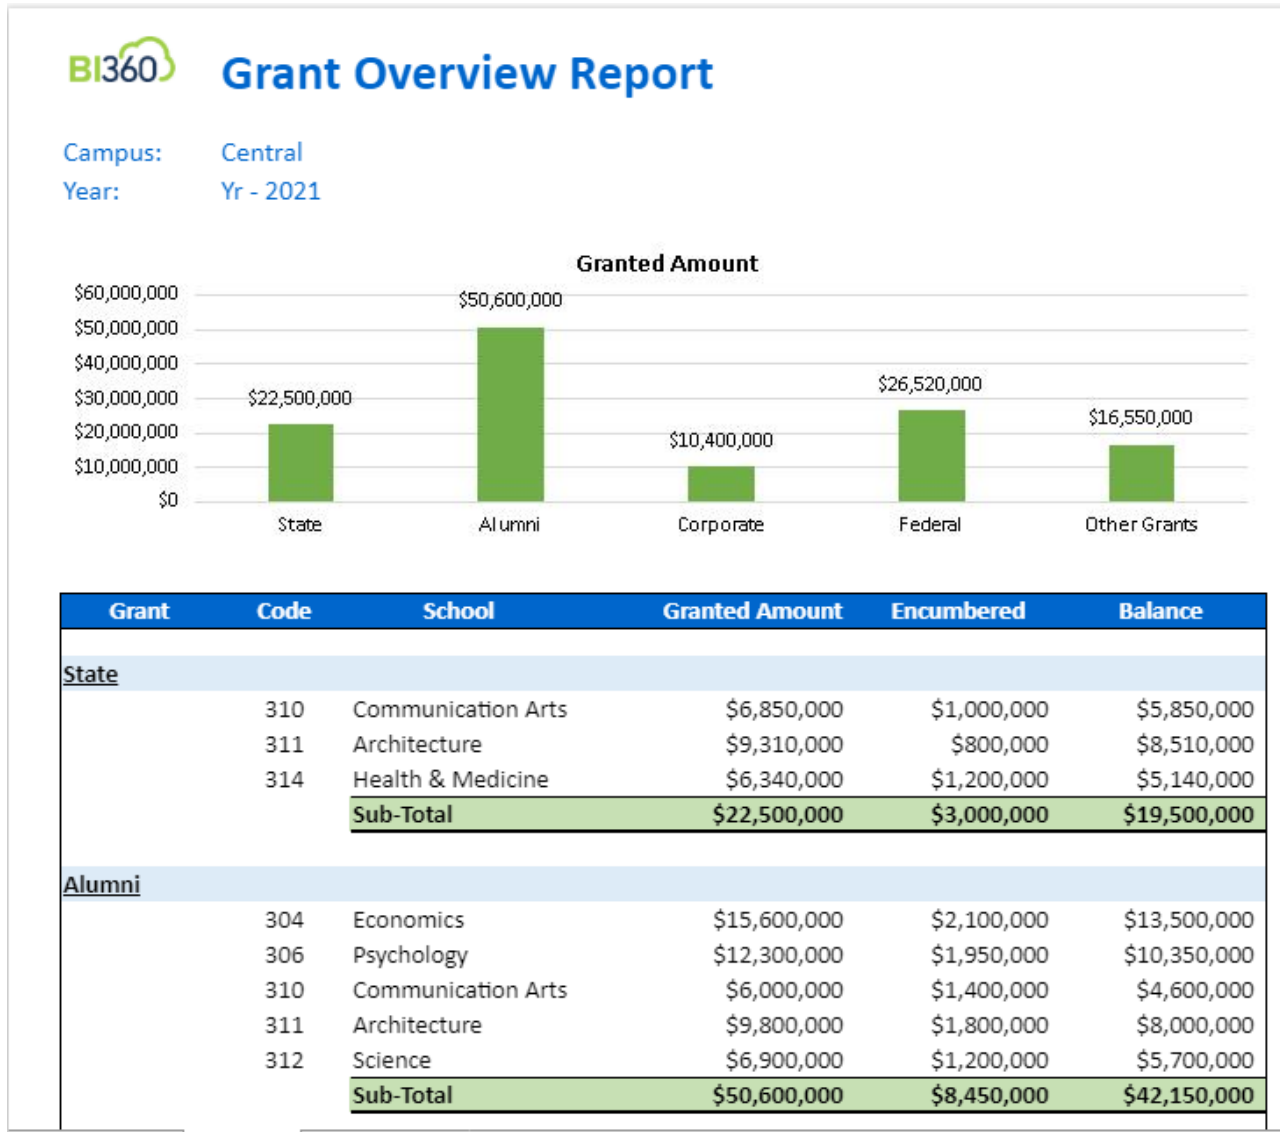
BI360

Grant Overview Report

Campus: Central
Year: Yr - 2021

Granted Amount

$60,000,000
$50,000,000
$40,000,000
$30,000,000
$20,000,000
$10,000,000
$0

$22,500,000
$50,600,000
$10,400,000
$26,520,000
$16,550,000

State
Alumni
Corporate
Federal
Other Grants

| Grant | Code | School | Granted Amount | Encumbered | Balance |
|---|---|---|---|---|---|
| State | | | | | |
| | 310 | Communication Arts | $6,850,000 | $1,000,000 | $5,850,000 |
| | 311 | Architecture | $9,310,000 | $800,000 | $8,510,000 |
| | 314 | Health & Medicine | $6,340,000 | $1,200,000 | $5,140,000 |
| | | Sub-Total | $22,500,000 | $3,000,000 | $19,500,000 |
| Alumni | | | | | |
| | 304 | Economics | $15,600,000 | $2,100,000 | $13,500,000 |
| | 306 | Psychology | $12,300,000 | $1,950,000 | $10,350,000 |
| | 310 | Communication Arts | $6,000,000 | $1,400,000 | $4,600,000 |
| | 311 | Architecture | $9,800,000 | $1,800,000 | $8,000,000 |
| | 312 | Science | $6,900,000 | $1,200,000 | $5,700,000 |
| | | Sub-Total | $50,600,000 | $8,450,000 | $42,150,000 |